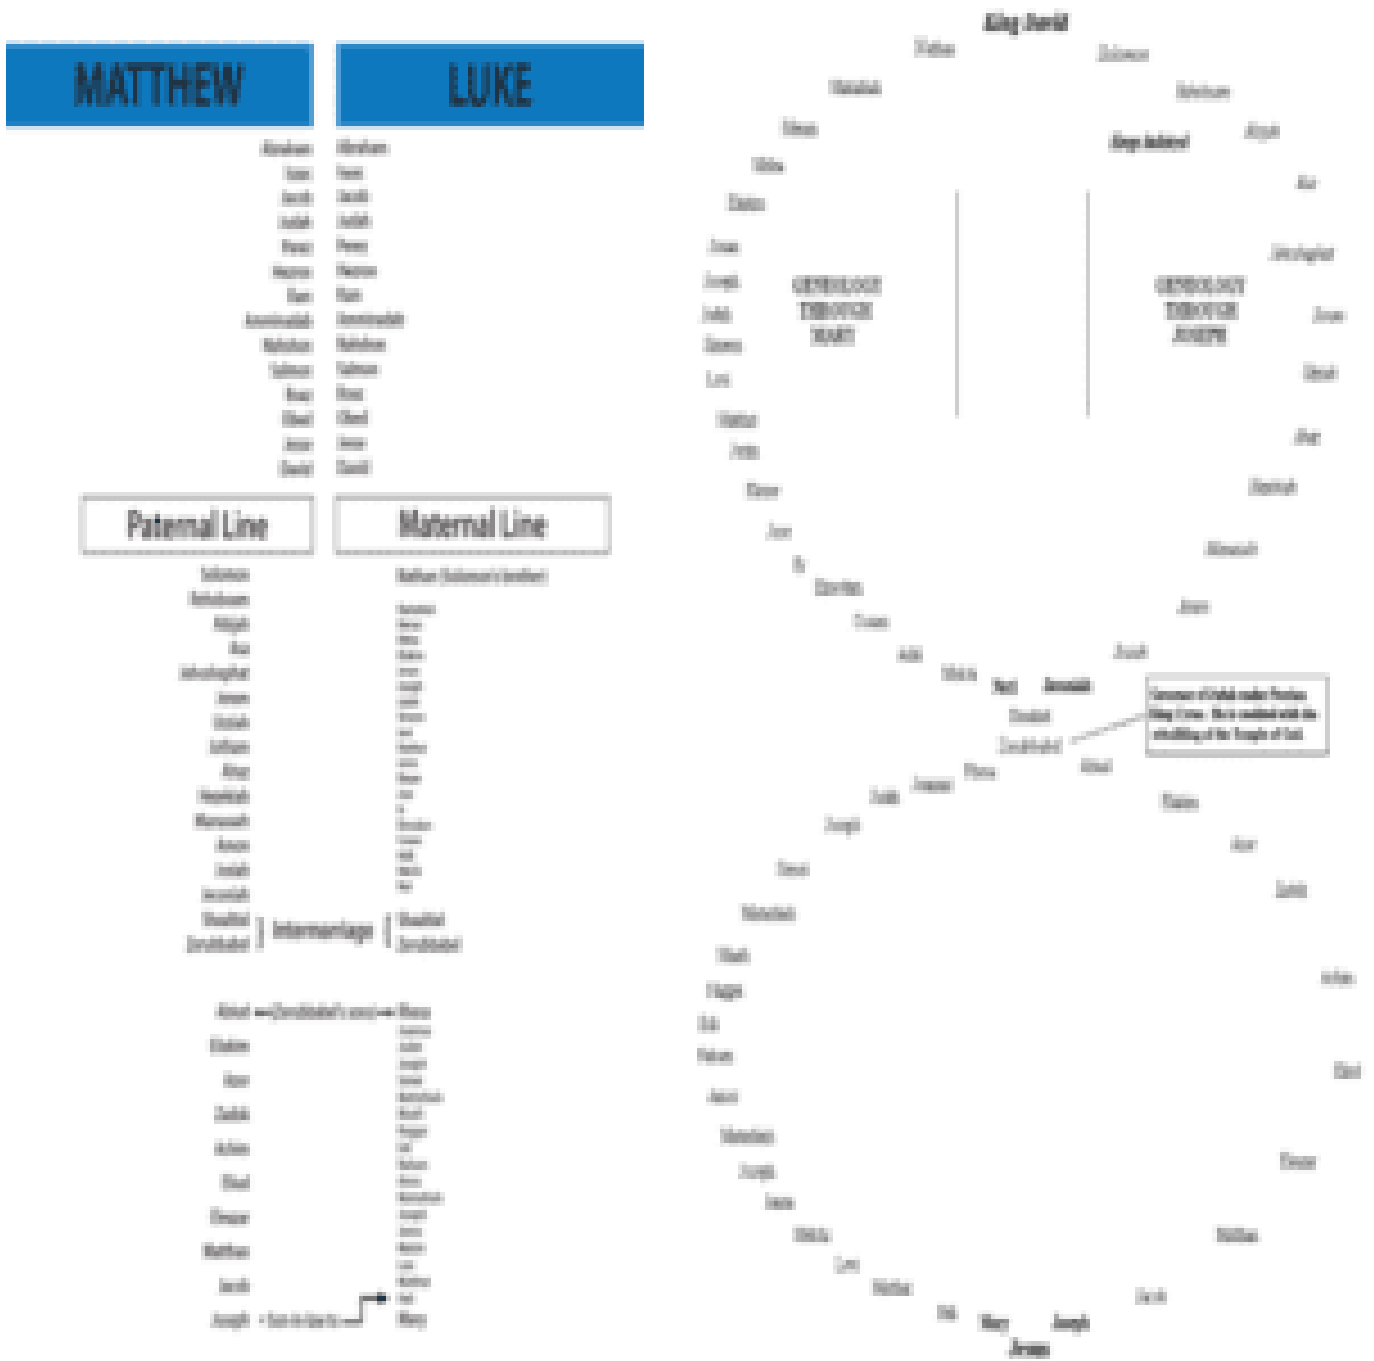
MATTHEW

LUKE

Abraham
Isaac
Jacob
Judah
Perez
Hezron
Ram
Amminadab
Nahshon
Salmon
Boaz
Obed
Jesse
David

Abraham
Isaac
Jacob
Judah
Perez
Hezron
Ram
Amminadab
Nahshon
Salmon
Boaz
Obed
Jesse
David

Paternal Line

Maternal Line

Solomon
Rehoboam
Abijah
Asa
Jehoshaphat
Joram
Uzziah
Jotham
Ahaz
Hezekiah
Manasseh
Amon
Josiah
Jeconiah
Shealtiel
Zerubbabel

Nathan (Solomon's brother)

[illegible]

Intermarriage

Shealtiel
Zerubbabel

Abiud ← (Zerubbabel's sons) → Rhesa
Eliakim
Azor
Zadok
Achim
Eliud
Eleazar
Matthan
Jacob
Joseph ← Son-in-law to → Mary

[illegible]

King David
Nathan
Solomon
Rehoboam
Abijah
Asa
Jehoshaphat
Joram
Uzziah
Jotham
Ahaz
Hezekiah
Manasseh
Amon
Josiah
Jeconiah
Shealtiel
Zerubbabel
Abiud
Eliakim
Azor
Zadok
Achim
Eliud
Eleazar
Matthan
Jacob
Joseph
Mary
Jesus

GENEOLOGY THROUGH MARY

GENEOLOGY THROUGH JOSEPH

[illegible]